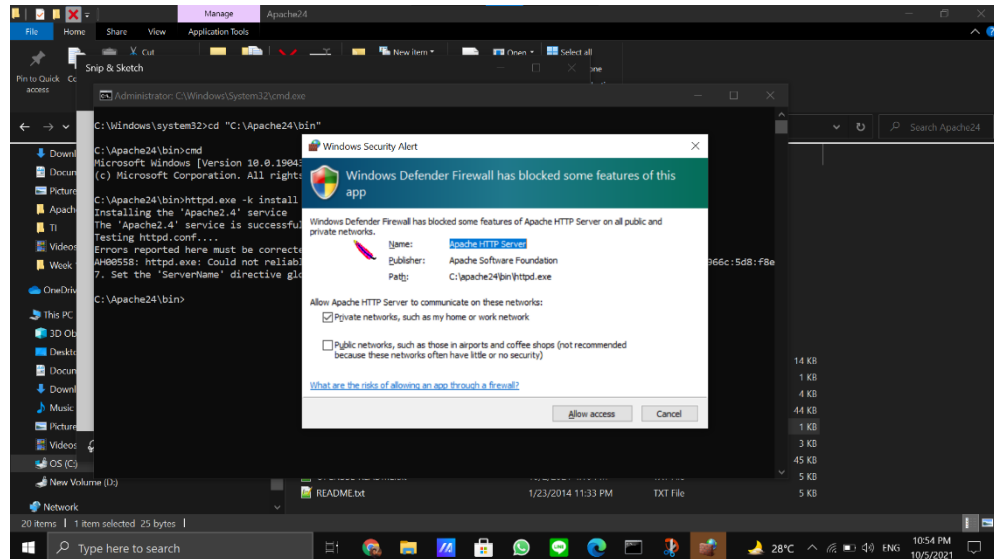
Manage Apache24

File Home Share View Application Tools

Cut

New item

Open

Select all

Snip & Sketch

Pin to Quick access

Administrator: C:\Windows\System32\cmd.exe

C:\Windows\system32>cd "C:\Apache24\bin"

C:\Apache24\bin>cmd
Microsoft Windows [Version 10.0.19043
(c) Microsoft Corporation. All rights

C:\Apache24\bin>httpd.exe -k install
Installing the 'Apache2.4' service
The 'Apache2.4' service is successful
Testing httpd.conf....
Errors reported here must be correcte
AH00558: httpd.exe: Could not reliabl
7. Set the 'ServerName' directive glo

C:\Apache24\bin>

966c:5d8:f8e

Search Apache24

Downl
Docum
Pictur
Apach
TI
Videos
Week

OneDriv

This PC
3D Ob
Deskto
Docum
Downl
Music
Pictur
Videos
OS (C:)
New Volume (D:)

Network

Windows Security Alert

Windows Defender Firewall has blocked some features of this app

Windows Defender Firewall has blocked some features of Apache HTTP Server on all public and private networks.

Name: Apache HTTP Server
Publisher: Apache Software Foundation
Path: C:\apache24\bin\httpd.exe

Allow Apache HTTP Server to communicate on these networks:

Private networks, such as my home or work network

Public networks, such as those in airports and coffee shops (not recommended because these networks often have little or no security)

What are the risks of allowing an app through a firewall?

Allow access Cancel

14 KB
1 KB
4 KB
44 KB
1 KB
3 KB
45 KB
5 KB

README.txt 1/23/2014 11:33 PM TXT File 5 KB

20 items | 1 item selected 25 bytes |

Type here to search

28°C ENG 10:54 PM 10/5/2021